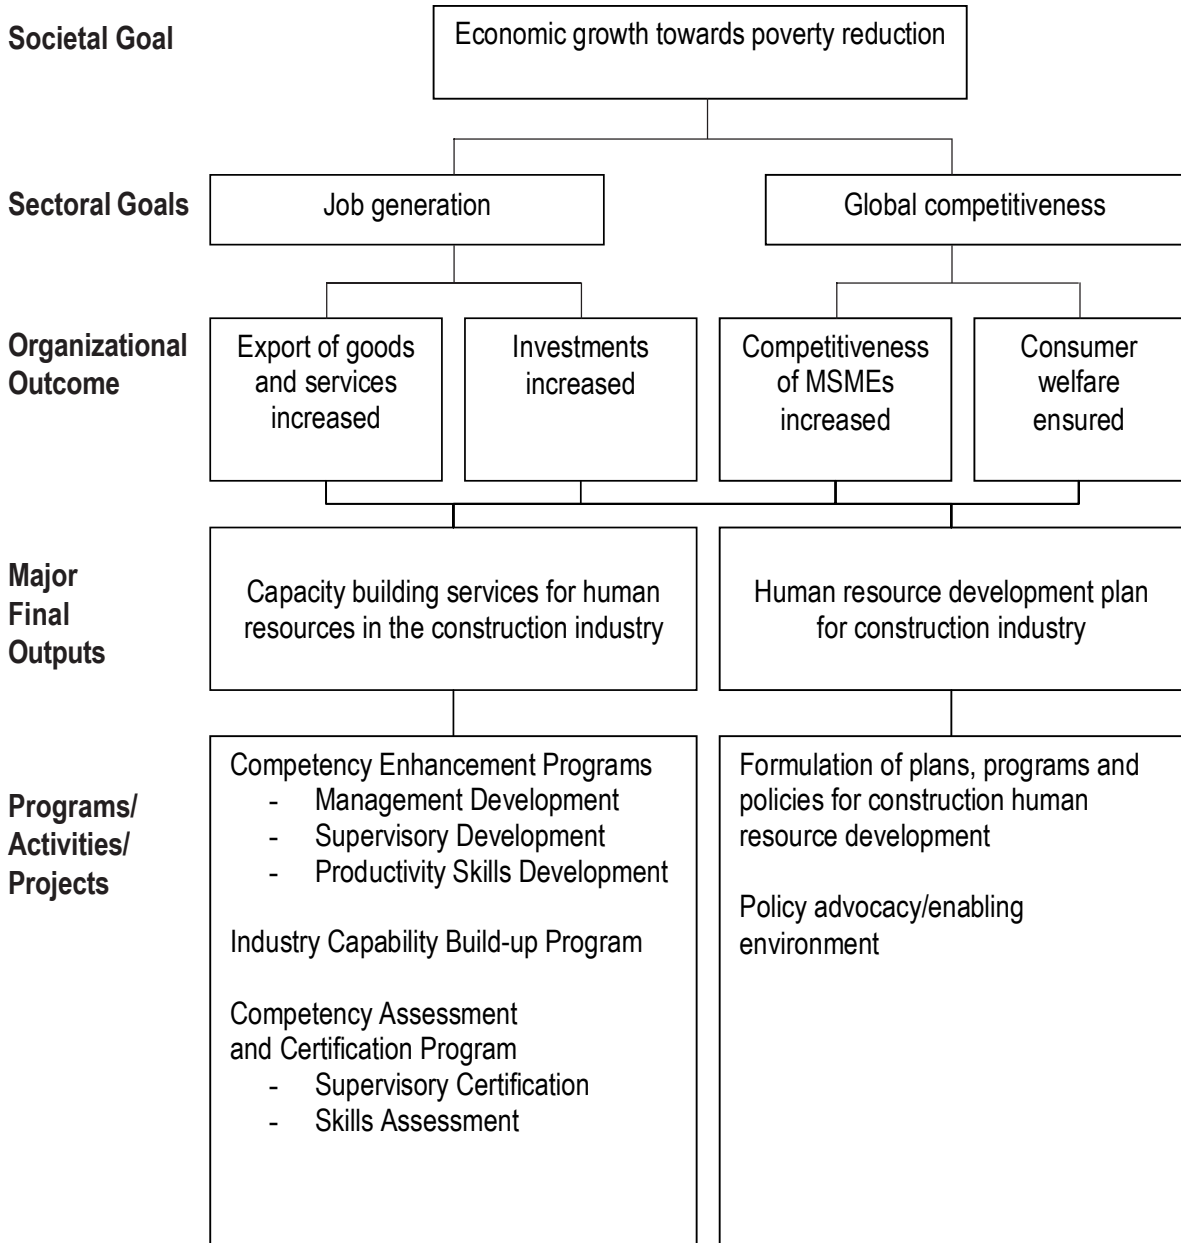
Societal Goal

Economic growth towards poverty reduction

Sectoral Goals

Job generation

Global competitiveness

Organizational Outcome

Export of goods and services increased

Investments increased

Competitiveness of MSMEs increased

Consumer welfare ensured

Major Final Outputs

Capacity building services for human resources in the construction industry

Human resource development plan for construction industry

Programs/ Activities/ Projects

Competency Enhancement Programs
- Management Development
- Supervisory Development
- Productivity Skills Development

Industry Capability Build-up Program

Competency Assessment and Certification Program
- Supervisory Certification
- Skills Assessment

Formulation of plans, programs and policies for construction human resource development

Policy advocacy/enabling environment